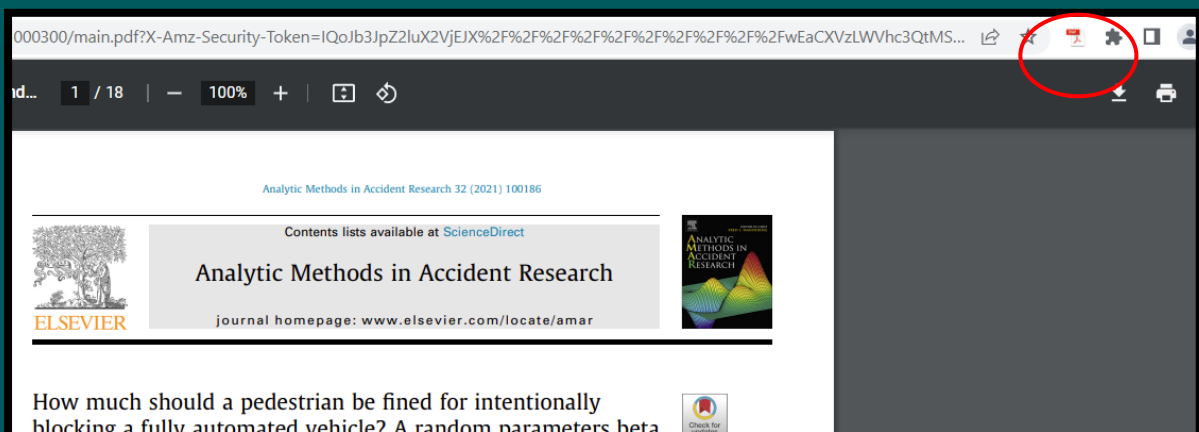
000300/main.pdf?X-Amz-Security-Token=IQoJb3JpZ2luX2VjEJX%2F%2F%2F%2F%2F%2F%2F%2F%2FwEaCXVzLWVhc3QtMS...

nd... 1 / 18 — 100% +

Analytic Methods in Accident Research 32 (2021) 100186

Contents lists available at ScienceDirect

Analytic Methods in Accident Research

journal homepage: www.elsevier.com/locate/amar

ELSEVIER

ANALYTIC METHODS IN ACCIDENT RESEARCH

How much should a pedestrian be fined for intentionally blocking a fully automated vehicle? A random parameters beta

Check for updates